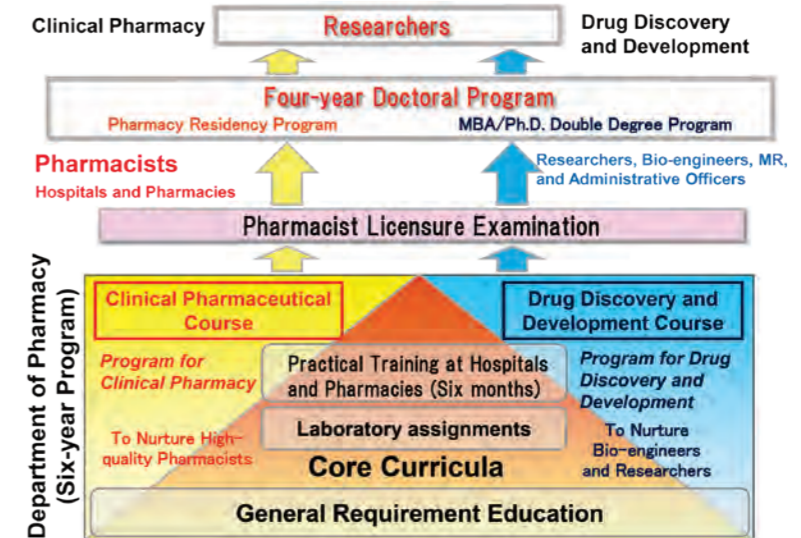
Clinical Pharmacy

Researchers

Drug Discovery and Development

Four-year Doctoral Program

Pharmacy Residency Program

MBA/Ph.D. Double Degree Program

Pharmacists
Hospitals and Pharmacies

Researchers, Bio-engineers, MR, and Administrative Officers

Pharmacist Licensure Examination

Department of Pharmacy (Six-year Program)

Clinical Pharmaceutical Course

Drug Discovery and Development Course

Program for Clinical Pharmacy

Practical Training at Hospitals and Pharmacies (Six months)

Program for Drug Discovery and Development

Laboratory assignments

To Nurture High-quality Pharmacists

To Nurture Bio-engineers and Researchers

Core Curricula

General Requirement Education